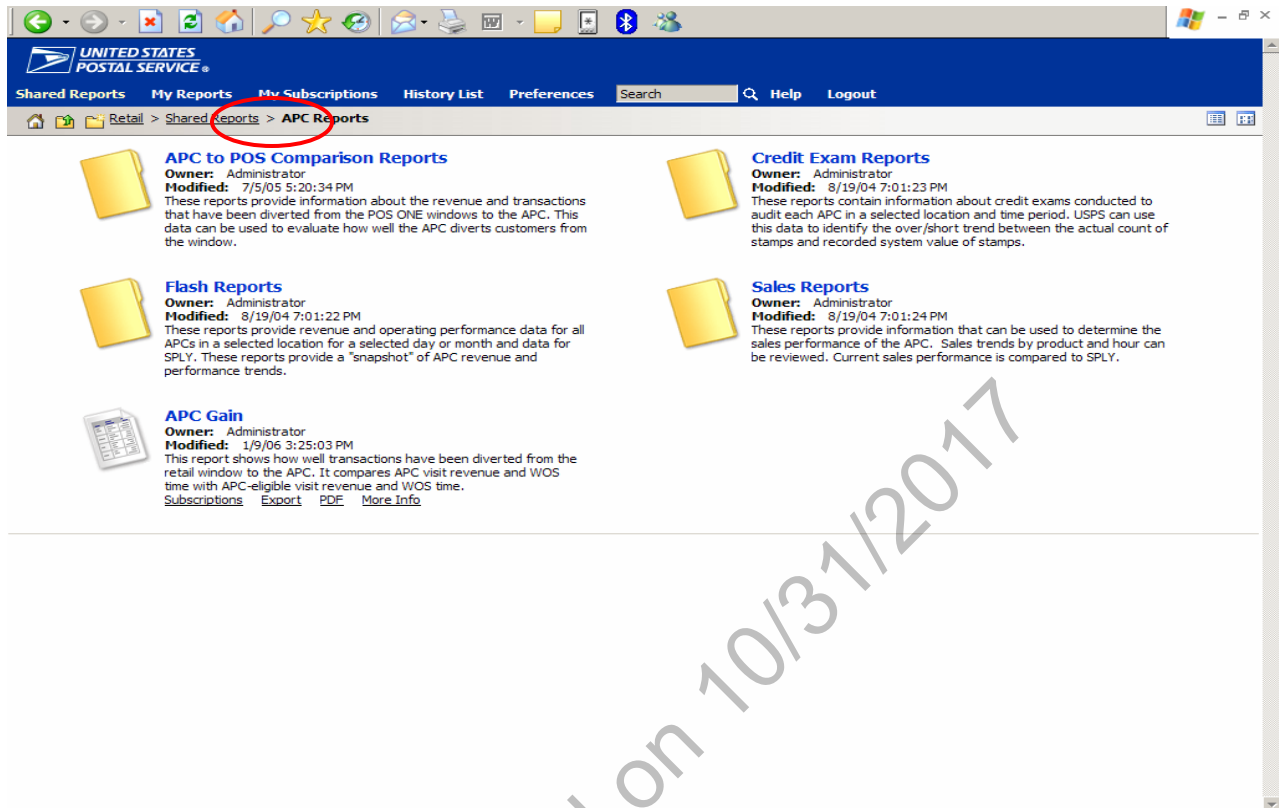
UNITED STATES POSTAL SERVICE®

Shared Reports My Reports My Subscriptions History List Preferences Search Help Logout

Retail > Shared Reports > APC Reports

APC to POS Comparison Reports
Owner: Administrator
Modified: 7/5/05 5:20:34 PM
These reports provide information about the revenue and transactions that have been diverted from the POS ONE windows to the APC. This data can be used to evaluate how well the APC diverts customers from the window.

Credit Exam Reports
Owner: Administrator
Modified: 8/19/04 7:01:23 PM
These reports contain information about credit exams conducted to audit each APC in a selected location and time period. USPS can use this data to identify the over/short trend between the actual count of stamps and recorded system value of stamps.

Flash Reports
Owner: Administrator
Modified: 8/19/04 7:01:22 PM
These reports provide revenue and operating performance data for all APCs in a selected location for a selected day or month and data for SPLY. These reports provide a "snapshot" of APC revenue and performance trends.

Sales Reports
Owner: Administrator
Modified: 8/19/04 7:01:24 PM
These reports provide information that can be used to determine the sales performance of the APC. Sales trends by product and hour can be reviewed. Current sales performance is compared to SPLY.

APC Gain
Owner: Administrator
Modified: 1/9/06 3:25:03 PM
This report shows how well transactions have been diverted from the retail window to the APC. It compares APC visit revenue and WOS time with APC-eligible visit revenue and WOS time.
Subscriptions Export PDF More Info

on 10/31/2017